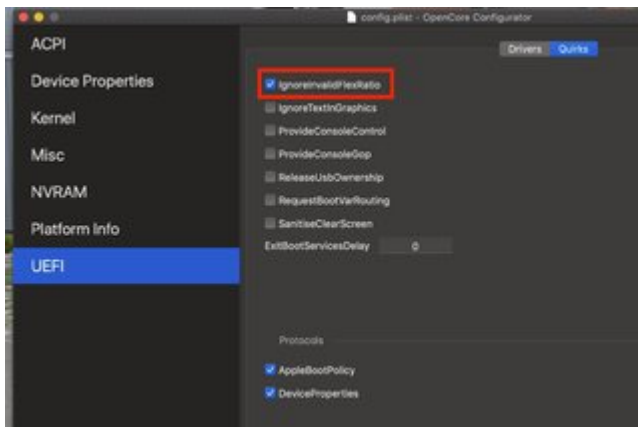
config.plist - OpenCore Configurator

ACPI
Device Properties
Kernel
Misc
NVRAM
Platform Info
UEFI

Drivers Quirks

IgnoreInvalidFlexRatio
IgnoreTextInGraphics
ProvideConsoleControl
ProvideConsoleGop
ReleaseUsbOwnership
RequestBootVarRouting
SanitiseClearScreen
ExitBootServicesDelay 0

Protocols
AppleBootPolicy
DeviceProperties